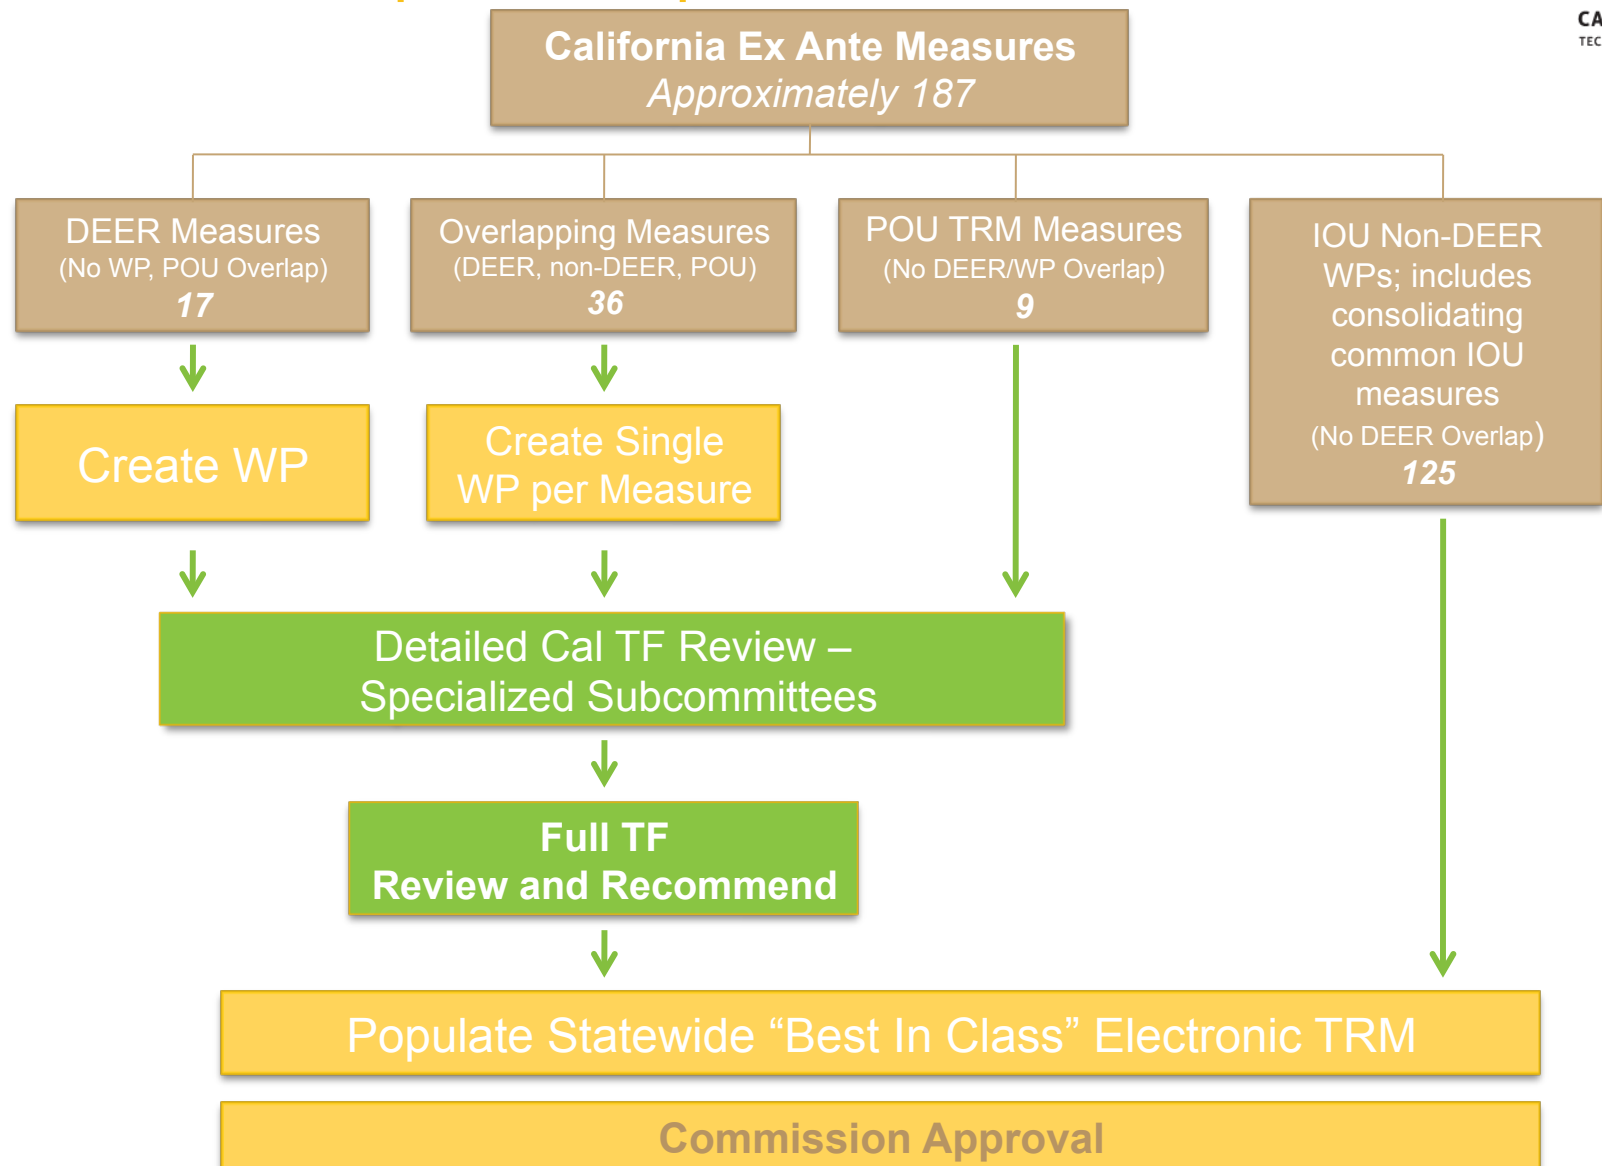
CA
TEC

California Ex Ante Measures
Approximately 187

DEER Measures
(No WP, POU Overlap)
17

Overlapping Measures
(DEER, non-DEER, POU)
36

POU TRM Measures
(No DEER/WP Overlap)
9

IOU Non-DEER WPs; includes consolidating common IOU measures
(No DEER Overlap)
125

Create WP

Create Single WP per Measure

Detailed Cal TF Review – Specialized Subcommittees

Full TF
Review and Recommend

Populate Statewide “Best In Class” Electronic TRM

Commission Approval